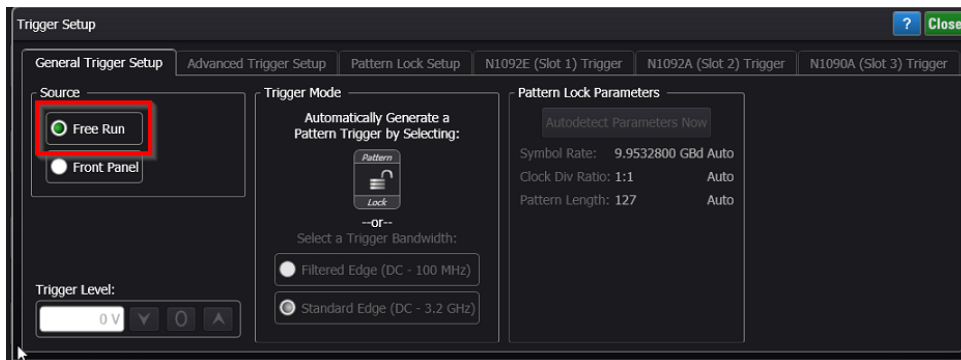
Trigger Setup

? Close

General Trigger Setup | Advanced Trigger Setup | Pattern Lock Setup | N1092E (Slot 1) Trigger | N1092A (Slot 2) Trigger | N1090A (Slot 3) Trigger

Source

Free Run

Front Panel

Trigger Level:

0 V

Trigger Mode

Automatically Generate a Pattern Trigger by Selecting:

Pattern

Lock

--or--

Select a Trigger Bandwidth:

Filtered Edge (DC - 100 MHz)

Standard Edge (DC - 3.2 GHz)

Pattern Lock Parameters

Autodetect Parameters Now

Symbol Rate: 9.9532800 GBd Auto

Clock Div Ratio: 1:1 Auto

Pattern Length: 127 Auto